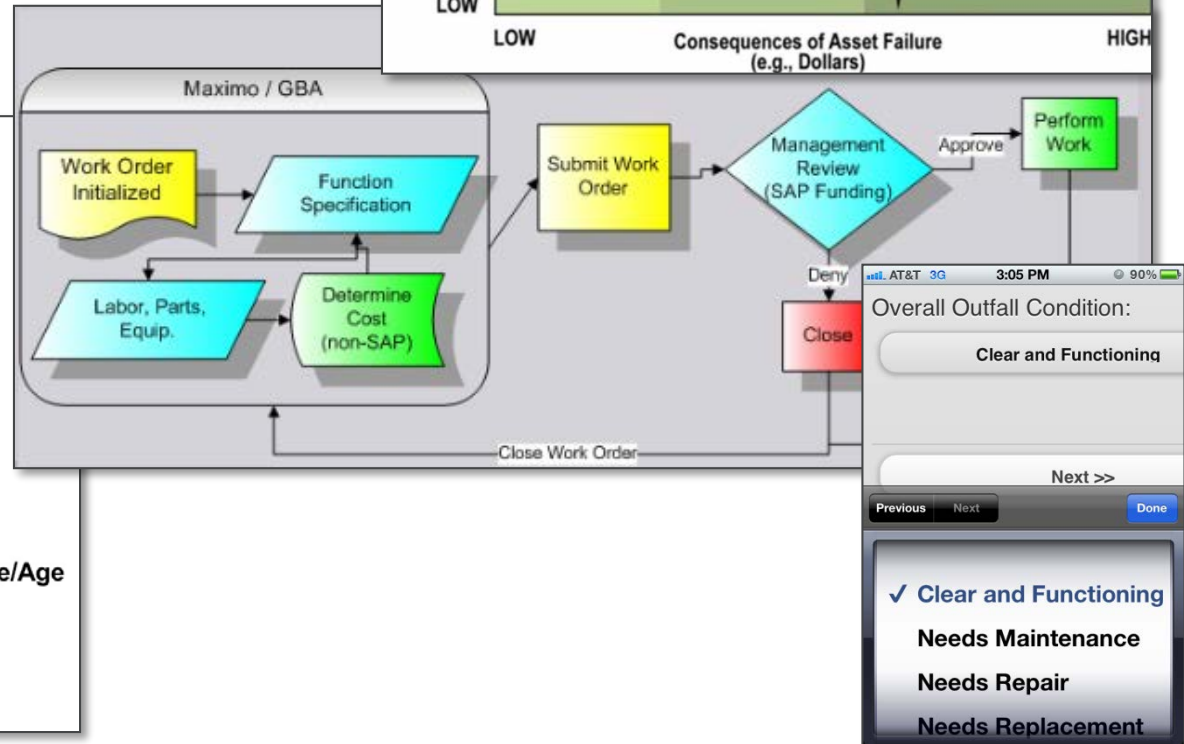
LOW

LOW Consequences of Asset Failure (e.g., Dollars) HIGH

Maximo / GBA

Work Order Initialized

Function Specification

Labor, Parts, Equip.

Determine Cost (non-SAP)

Submit Work Order

Management Review (SAP Funding)

Approve

Perform Work

Deny

Close

Close Work Order

e/Age

AT&T 3G 3:05 PM 90%

Overall Outfall Condition:

Clear and Functioning

Next >>

Previous Next Done

✓ Clear and Functioning

Needs Maintenance

Needs Repair

Needs Replacement